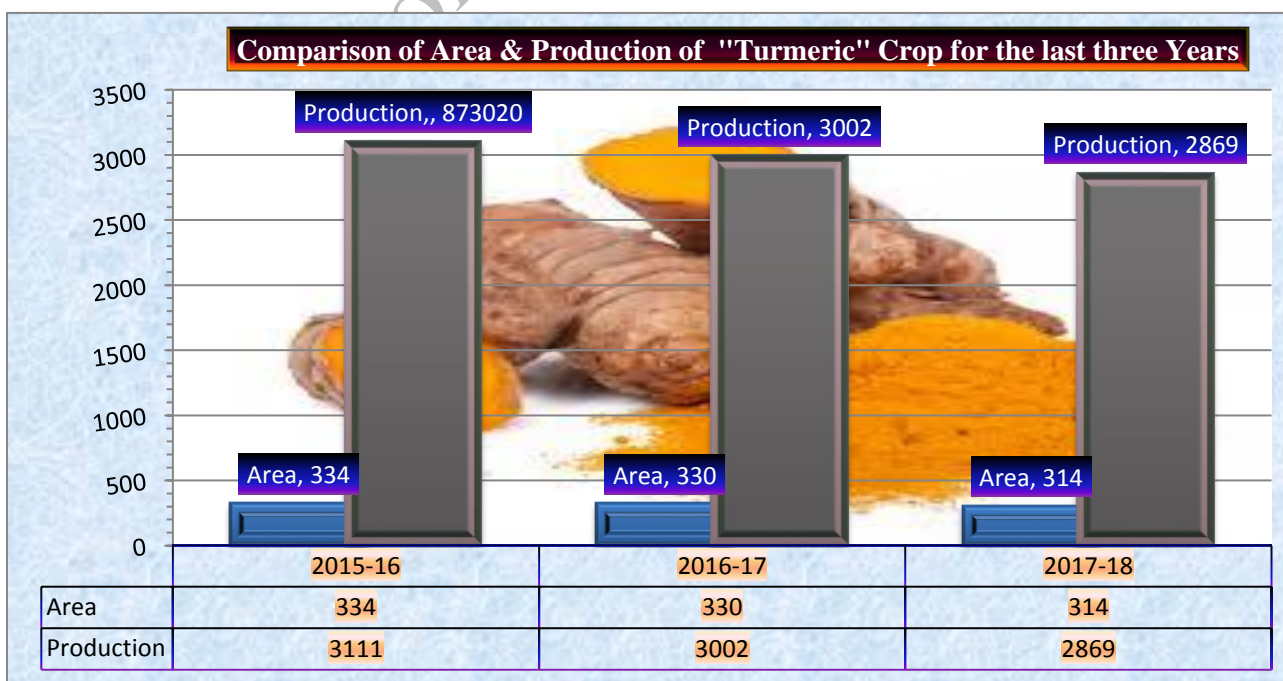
Comparison of Area & Production of "Turmeric" Crop for the last three Years

3500
3000
2500
2000
1500
1000
500
0

Production,, 873020
Production, 3002
Production, 2869
Area, 334
Area, 330
Area, 314

| | 2015-16 | 2016-17 | 2017-18 |
|---|---|---|---|
| Area | 334 | 330 | 314 |
| Production | 3111 | 3002 | 2869 |